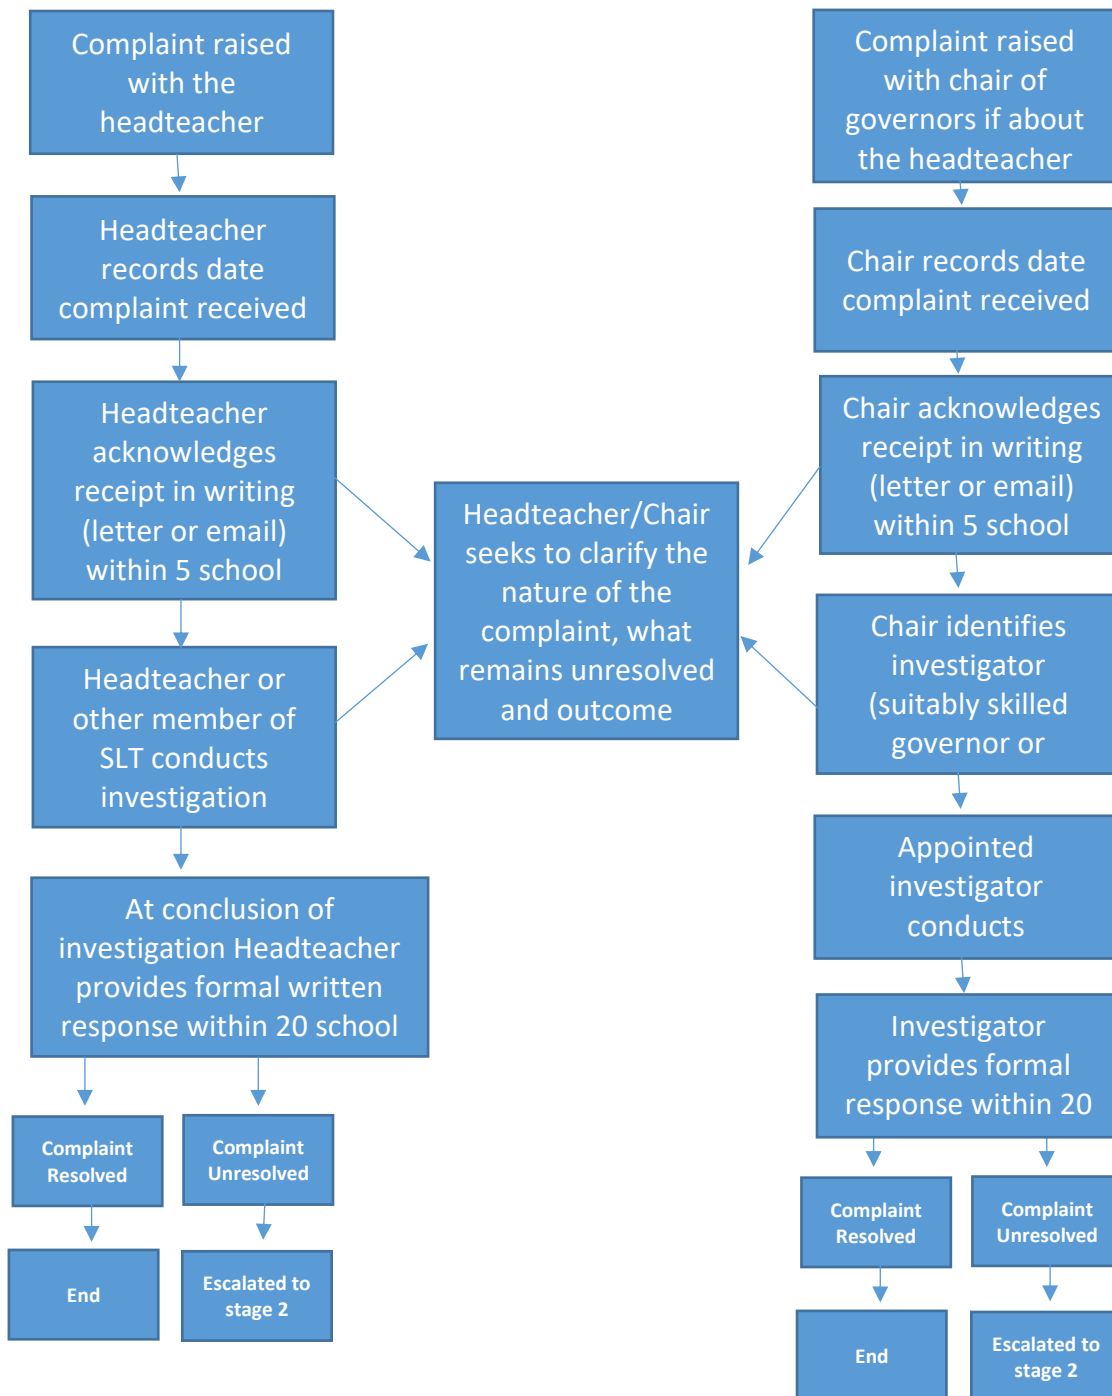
Complaint raised with the headteacher

Headteacher records date complaint received

Headteacher acknowledges receipt in writing (letter or email) within 5 school

Headteacher or other member of SLT conducts investigation

At conclusion of investigation Headteacher provides formal written response within 20 school

Complaint Resolved

Complaint Unresolved

End

Escalated to stage 2

Headteacher/Chair seeks to clarify the nature of the complaint, what remains unresolved and outcome

Complaint raised with chair of governors if about the headteacher

Chair records date complaint received

Chair acknowledges receipt in writing (letter or email) within 5 school

Chair identifies investigator (suitably skilled governor or

Appointed investigator conducts

Investigator provides formal response within 20

Complaint Resolved

Complaint Unresolved

End

Escalated to stage 2